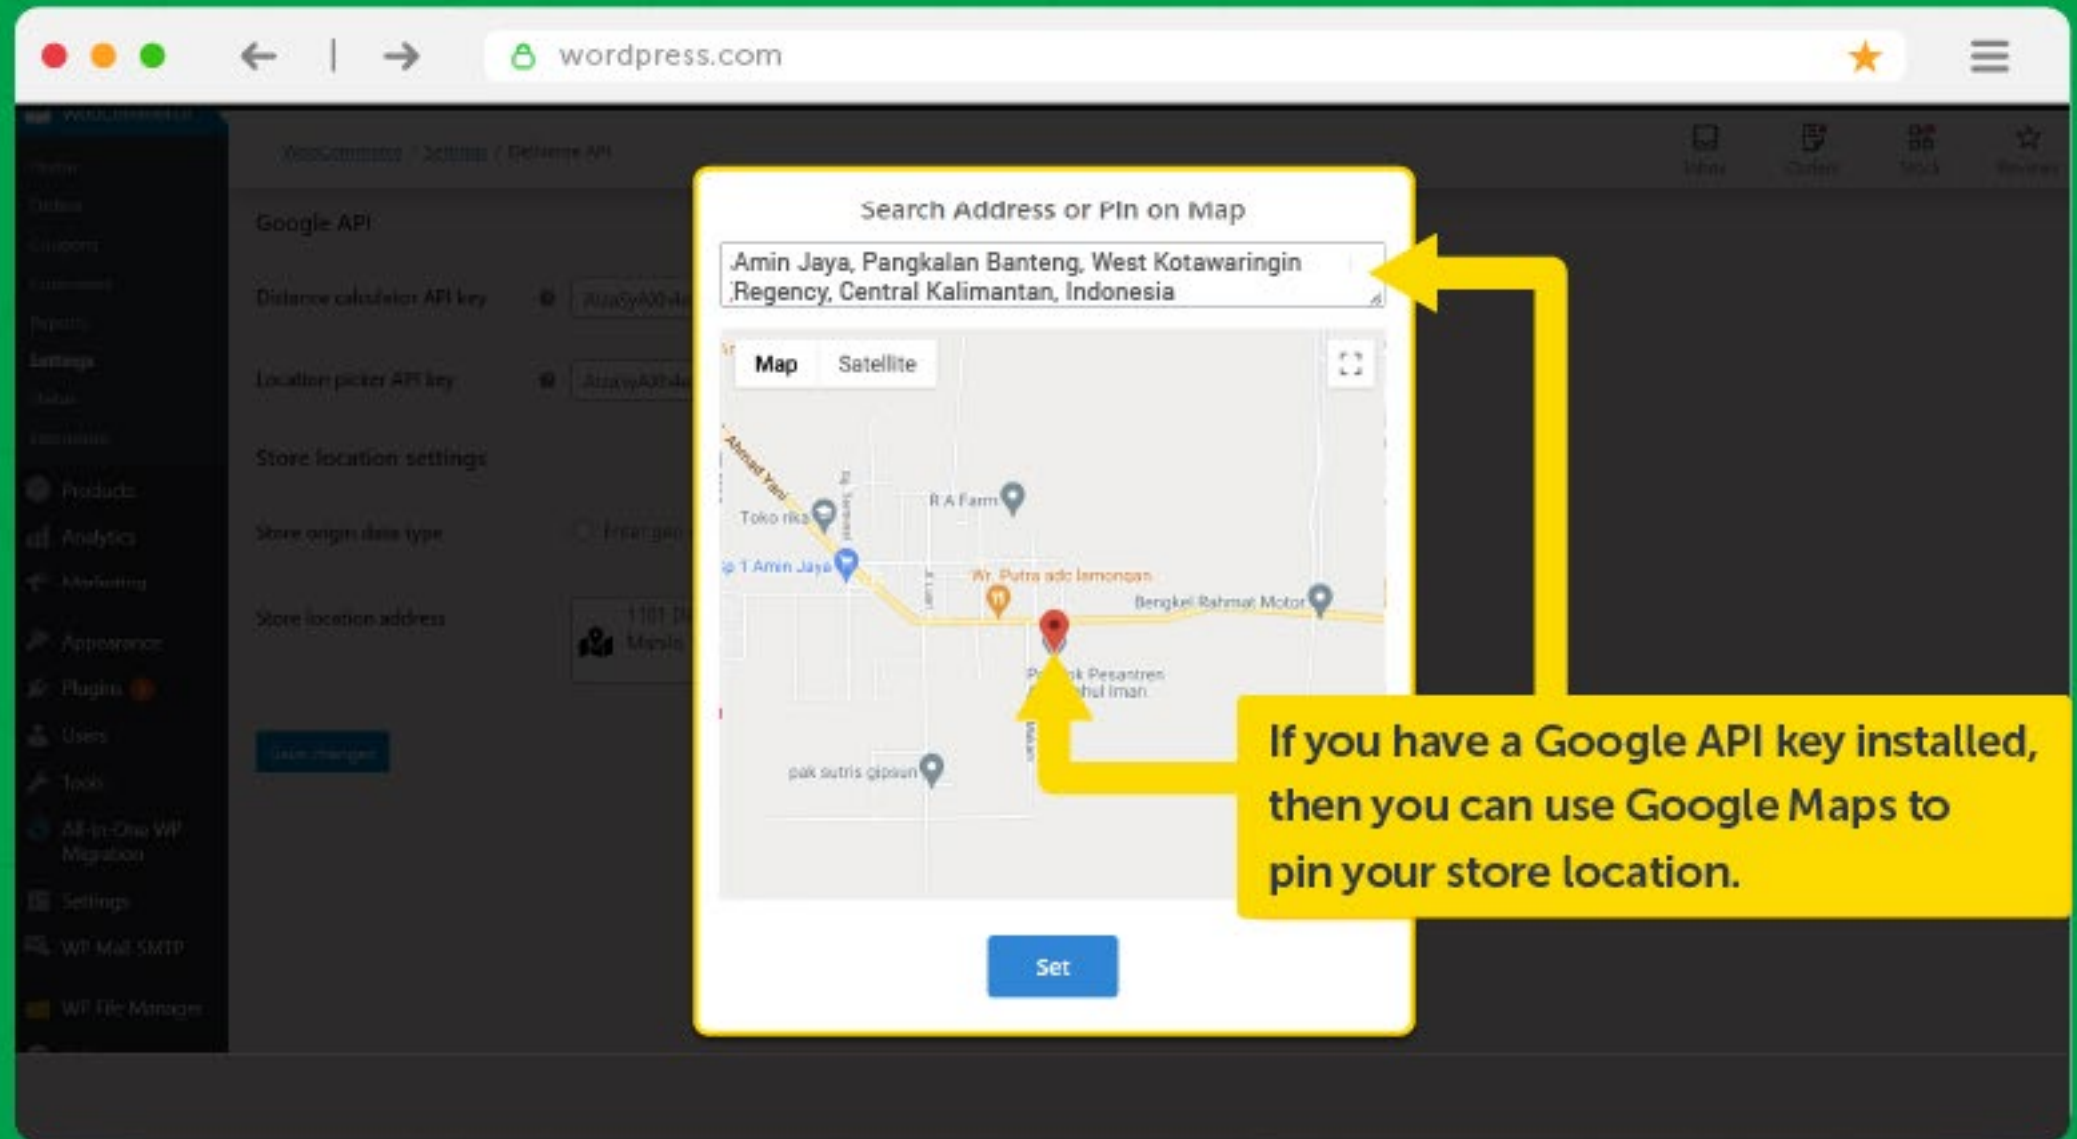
wordpress.com

WooCommerce

Home
Orders
Coupons
Customers
Reports
Settings
Status
Extensions
Products
Analytics
Marketing
Appearance
Plugins
Users
Tools
All-in-One WP Migration
Settings
WP Mail SMTP
WP File Manager

WooCommerce / Settings / Delivery API

Inbox Orders Stock Reviews

Google API

Distance calculator API key

Location picker API key

Store location settings

Store origin data type

Store location address

Save changes

Search Address or Pin on Map

Amin Jaya, Pangkalan Banteng, West Kotawaringin Regency, Central Kalimantan, Indonesia

Map Satellite

Ahmad Yani
Toko rika
R A Farm
1 Amin Jaya
Wr. Putra adc lamongan
Bengkel Rahmat Motor
P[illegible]k Pesantren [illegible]hul Iman
pak sutris gipsun

Set

If you have a Google API key installed, then you can use Google Maps to pin your store location.